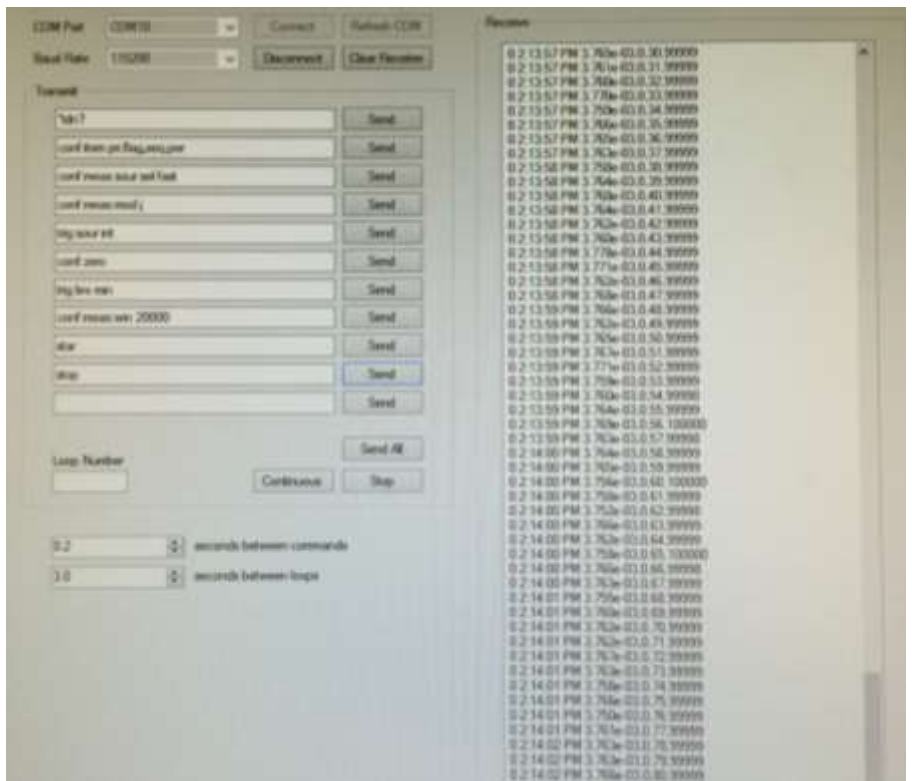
COM Port COM10 Connect Refresh COM

Baud Rate 115200 Disconnect Clear Receive

Transmit

*idn? Send

conf:trem:pn:flag,sep,pwr Send

conf:meas:sour:set:fast Send

conf:meas:mod:y Send

trig:sour:int Send

conf:zero Send

trig:tim:min Send

conf:meas:win 20000 Send

star Send

stop Send

Send

Send All

Loop Number

Continuous Stop

0.2 seconds between commands

3.0 seconds between loops

Receive

0 2:13:57 PM 3.760e-03,0.30,99999
0 2:13:57 PM 3.761e-03,0.31,99999
0 2:13:57 PM 3.760e-03,0.32,99999
0 2:13:57 PM 3.778e-03,0.33,99999
0 2:13:57 PM 3.750e-03,0.34,99999
0 2:13:57 PM 3.760e-03,0.35,99999
0 2:13:57 PM 3.765e-03,0.36,99999
0 2:13:57 PM 3.763e-03,0.37,99999
0 2:13:58 PM 3.758e-03,0.38,99999
0 2:13:58 PM 3.764e-03,0.39,99999
0 2:13:58 PM 3.768e-03,0.40,99999
0 2:13:58 PM 3.764e-03,0.41,99999
0 2:13:58 PM 3.762e-03,0.42,99999
0 2:13:58 PM 3.760e-03,0.43,99999
0 2:13:58 PM 3.778e-03,0.44,99999
0 2:13:58 PM 3.771e-03,0.45,99999
0 2:13:58 PM 3.762e-03,0.46,99999
0 2:13:58 PM 3.768e-03,0.47,99999
0 2:13:59 PM 3.766e-03,0.48,99999
0 2:13:59 PM 3.763e-03,0.49,99999
0 2:13:59 PM 3.765e-03,0.50,99999
0 2:13:59 PM 3.767e-03,0.51,99999
0 2:13:59 PM 3.771e-03,0.52,99999
0 2:13:59 PM 3.759e-03,0.53,99999
0 2:13:59 PM 3.760e-03,0.54,99999
0 2:13:59 PM 3.764e-03,0.55,99999
0 2:13:59 PM 3.769e-03,0.56,100000
0 2:13:59 PM 3.763e-03,0.57,99999
0 2:14:00 PM 3.764e-03,0.58,99999
0 2:14:00 PM 3.765e-03,0.59,99999
0 2:14:00 PM 3.756e-03,0.60,100000
0 2:14:00 PM 3.759e-03,0.61,99999
0 2:14:00 PM 3.752e-03,0.62,99999
0 2:14:00 PM 3.766e-03,0.63,99999
0 2:14:00 PM 3.763e-03,0.64,99999
0 2:14:00 PM 3.758e-03,0.65,100000
0 2:14:00 PM 3.766e-03,0.66,99999
0 2:14:00 PM 3.763e-03,0.67,99999
0 2:14:01 PM 3.755e-03,0.68,99999
0 2:14:01 PM 3.763e-03,0.69,99999
0 2:14:01 PM 3.762e-03,0.70,99999
0 2:14:01 PM 3.762e-03,0.71,99999
0 2:14:01 PM 3.763e-03,0.72,99999
0 2:14:01 PM 3.763e-03,0.73,99999
0 2:14:01 PM 3.758e-03,0.74,99999
0 2:14:01 PM 3.764e-03,0.75,99999
0 2:14:01 PM 3.750e-03,0.76,99999
0 2:14:01 PM 3.761e-03,0.77,99999
0 2:14:02 PM 3.763e-03,0.78,99999
0 2:14:02 PM 3.763e-03,0.79,99999
0 2:14:02 PM 3.764e-03,0.80,99999